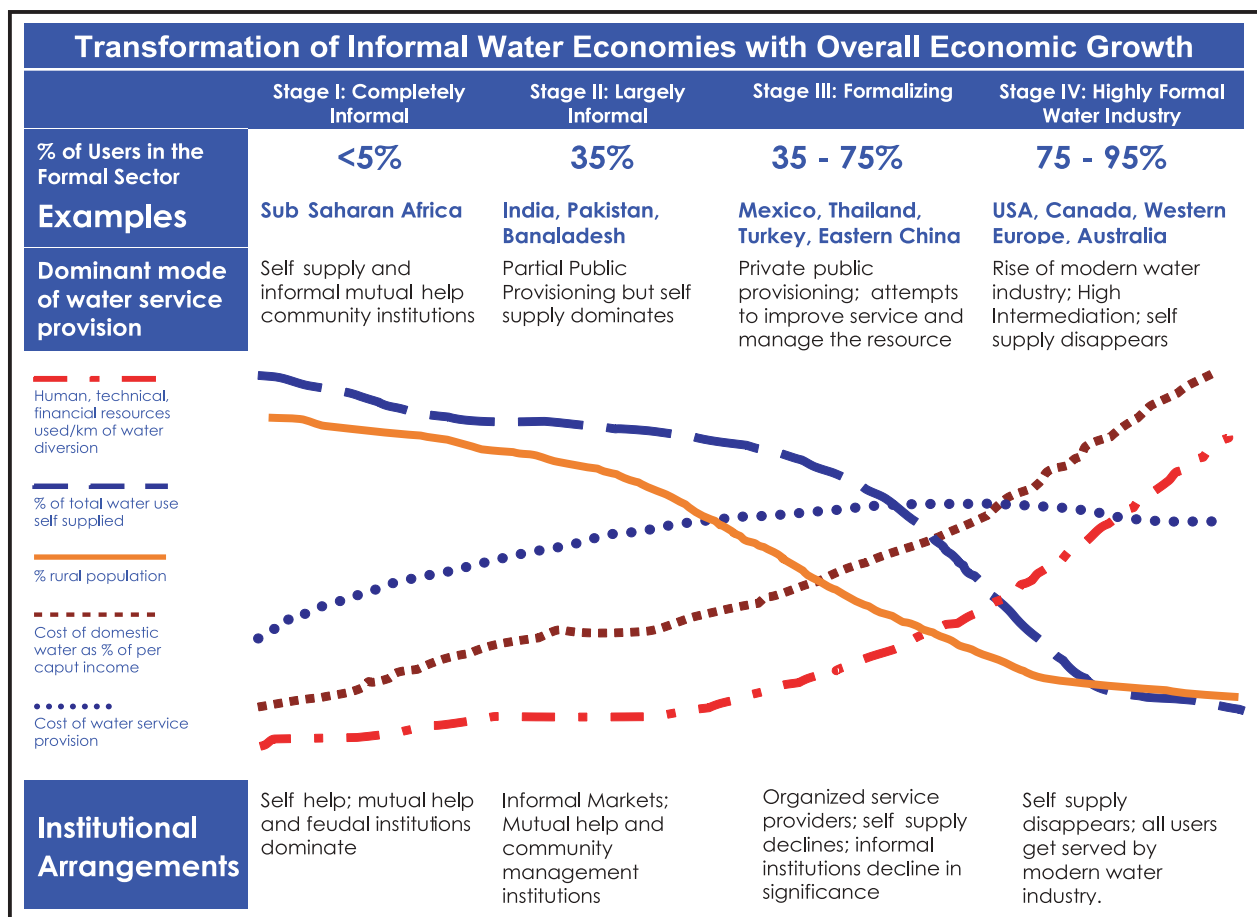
Transformation of Informal Water Economies with Overall Economic Growth

| | Stage I: Completely Informal | Stage II: Largely Informal | Stage III: Formalizing | Stage IV: Highly Formal Water Industry |
|---|---|---|---|---|
| % of Users in the Formal Sector | <5% | 35% | 35 - 75% | 75 - 95% |
| Examples | Sub Saharan Africa | India, Pakistan, Bangladesh | Mexico, Thailand, Turkey, Eastern China | USA, Canada, Western Europe, Australia |
| Dominant mode of water service provision | Self supply and informal mutual help community institutions | Partial Public Provisioning but self supply dominates | Private public provisioning; attempts to improve service and manage the resource | Rise of modern water industry; High Intermediation; self supply disappears |

Human, technical, financial resources used/km of water diversion

% of total water use self supplied

% rural population

Cost of domestic water as % of per caput income

Cost of water service provision

| Institutional Arrangements | Self help; mutual help and feudal institutions dominate | Informal Markets; Mutual help and community management institutions | Organized service providers; self supply declines; informal institutions decline in significance | Self supply disappears; all users get served by modern water industry. |
|---|---|---|---|---|